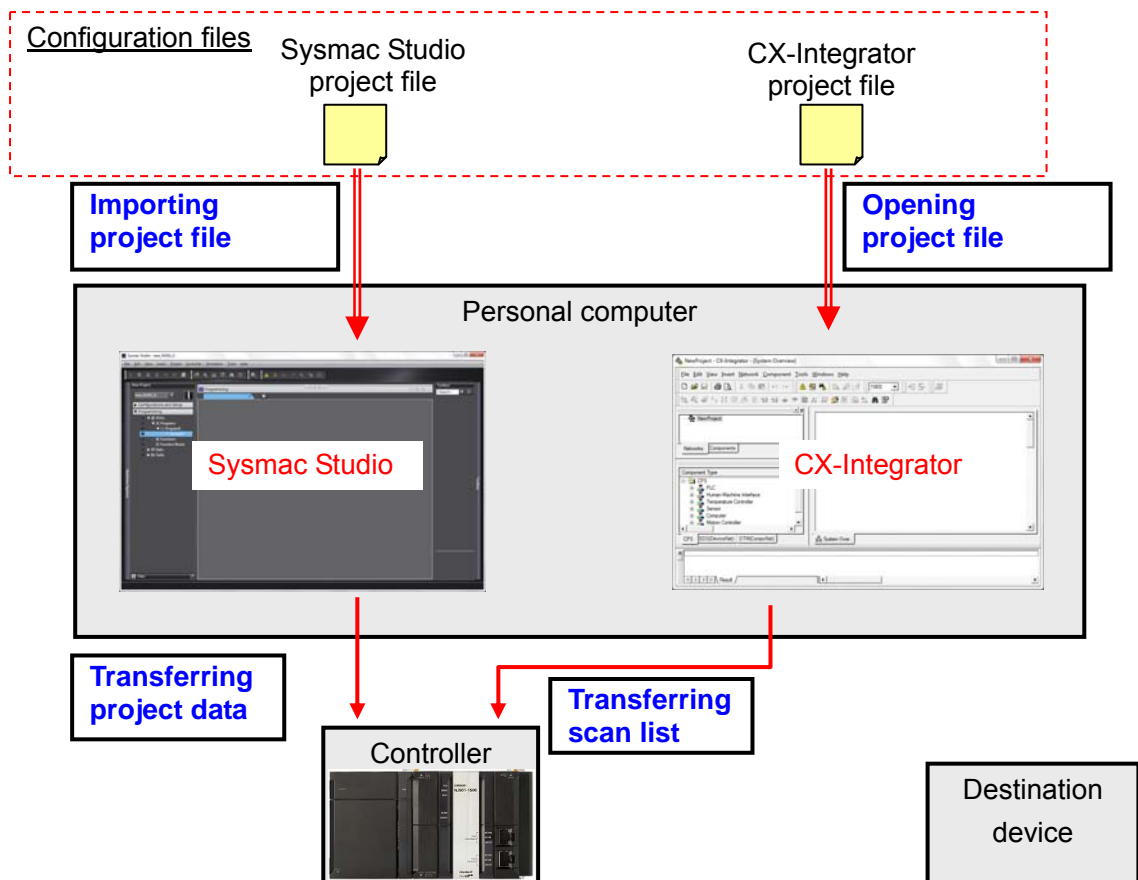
Configuration files

Sysmac Studio project file

CX-Integrator project file

Importing project file

Opening project file

Personal computer

Sysmac Studio

CX-Integrator

Transferring project data

Transferring scan list

Controller

Destination device